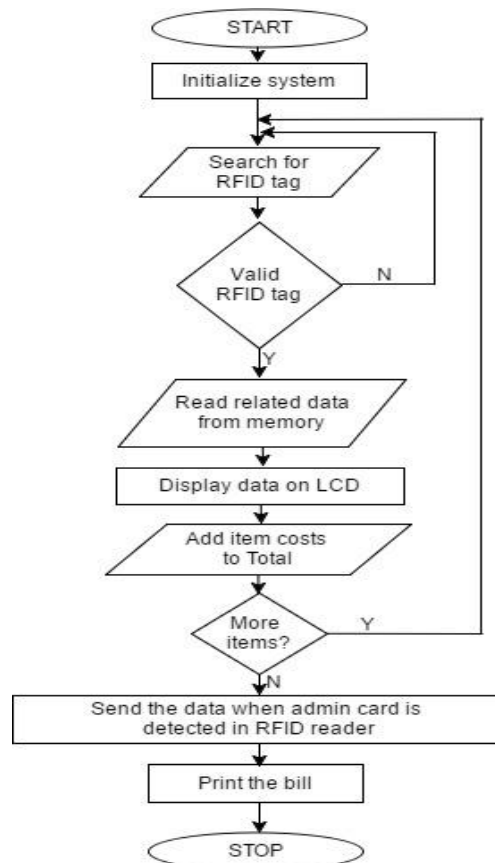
START

Initialize system

Search for RFID tag

Valid RFID tag

N

Y

Read related data from memory

Display data on LCD

Add item costs to Total

More items?

Y

N

Send the data when admin card is detected in RFID reader

Print the bill

STOP